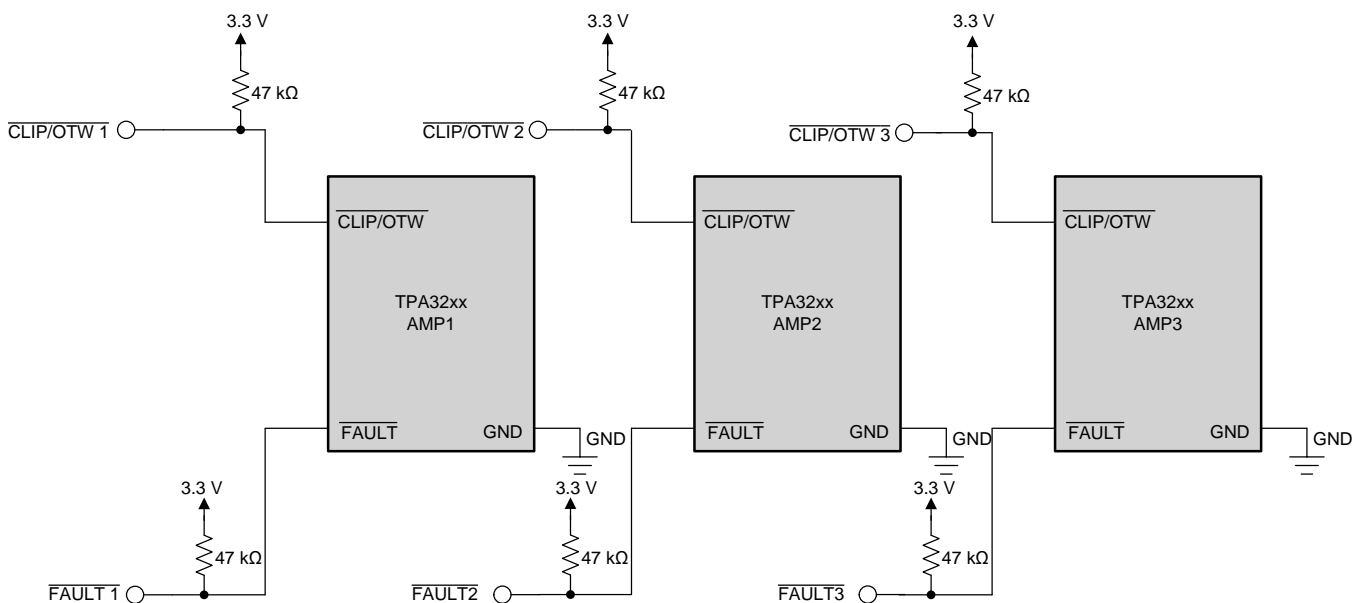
3.3 V
47 kΩ
$\overline{\text{CLIP/OTW 1}}$
$\overline{\text{CLIP/OTW}}$
TPA32xx
AMP1
$\overline{\text{FAULT}}$
GND
GND
3.3 V
47 kΩ
$\overline{\text{FAULT 1}}$

3.3 V
47 kΩ
$\overline{\text{CLIP/OTW 2}}$
$\overline{\text{CLIP/OTW}}$
TPA32xx
AMP2
$\overline{\text{FAULT}}$
GND
GND
3.3 V
47 kΩ
$\overline{\text{FAULT2}}$

3.3 V
47 kΩ
$\overline{\text{CLIP/OTW 3}}$
$\overline{\text{CLIP/OTW}}$
TPA32xx
AMP3
$\overline{\text{FAULT}}$
GND
GND
3.3 V
47 kΩ
$\overline{\text{FAULT3}}$